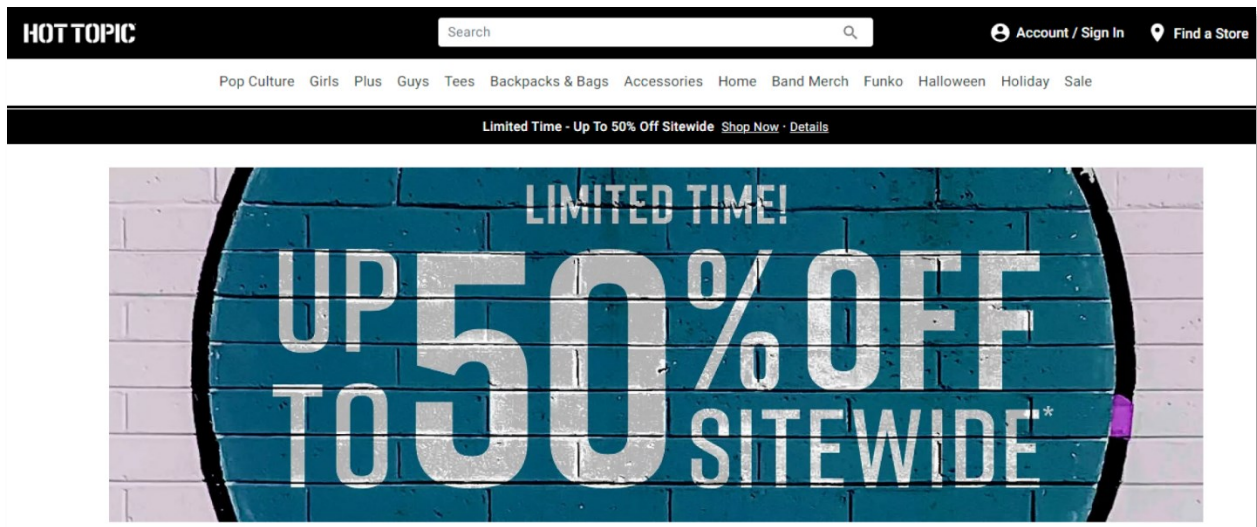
HOT TOPIC

Search

Account / Sign In

Find a Store

Pop Culture Girls Plus Guys Tees Backpacks & Bags Accessories Home Band Merch Funko Halloween Holiday Sale

Limited Time - Up To 50% Off Sitewide Shop Now · Details

LIMITED TIME!

UP TO 50% OFF SITEWIDE*